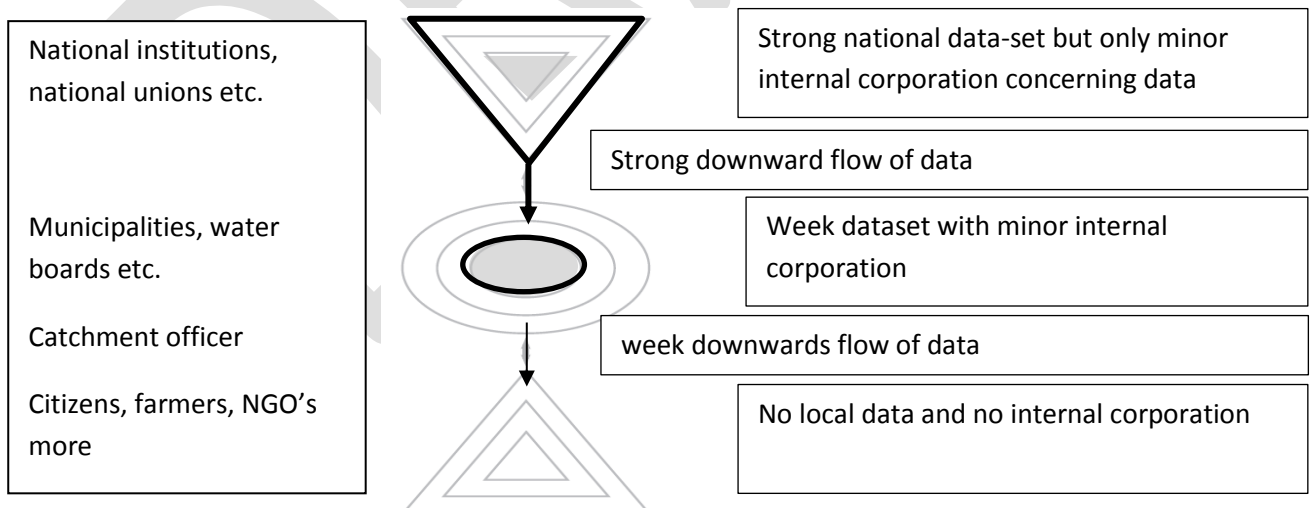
National institutions, national unions etc.

Municipalities, water boards etc.

Catchment officer

Citizens, farmers, NGO's more

Strong national data-set but only minor internal corporation concerning data

Strong downward flow of data

Week dataset with minor internal corporation

week downwards flow of data

No local data and no internal corporation